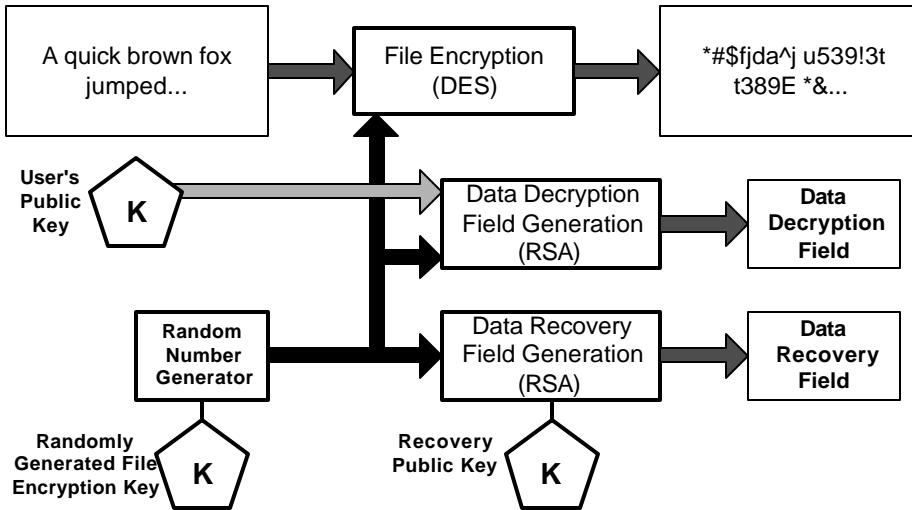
A quick brown fox jumped...

File Encryption (DES)

*#$fjda^j u539!3t t389E *&...

User's Public Key

K

Data Decryption Field Generation (RSA)

Data Decryption Field

Random Number Generator

Data Recovery Field Generation (RSA)

Data Recovery Field

Randomly Generated File Encryption Key

K

Recovery Public Key

K